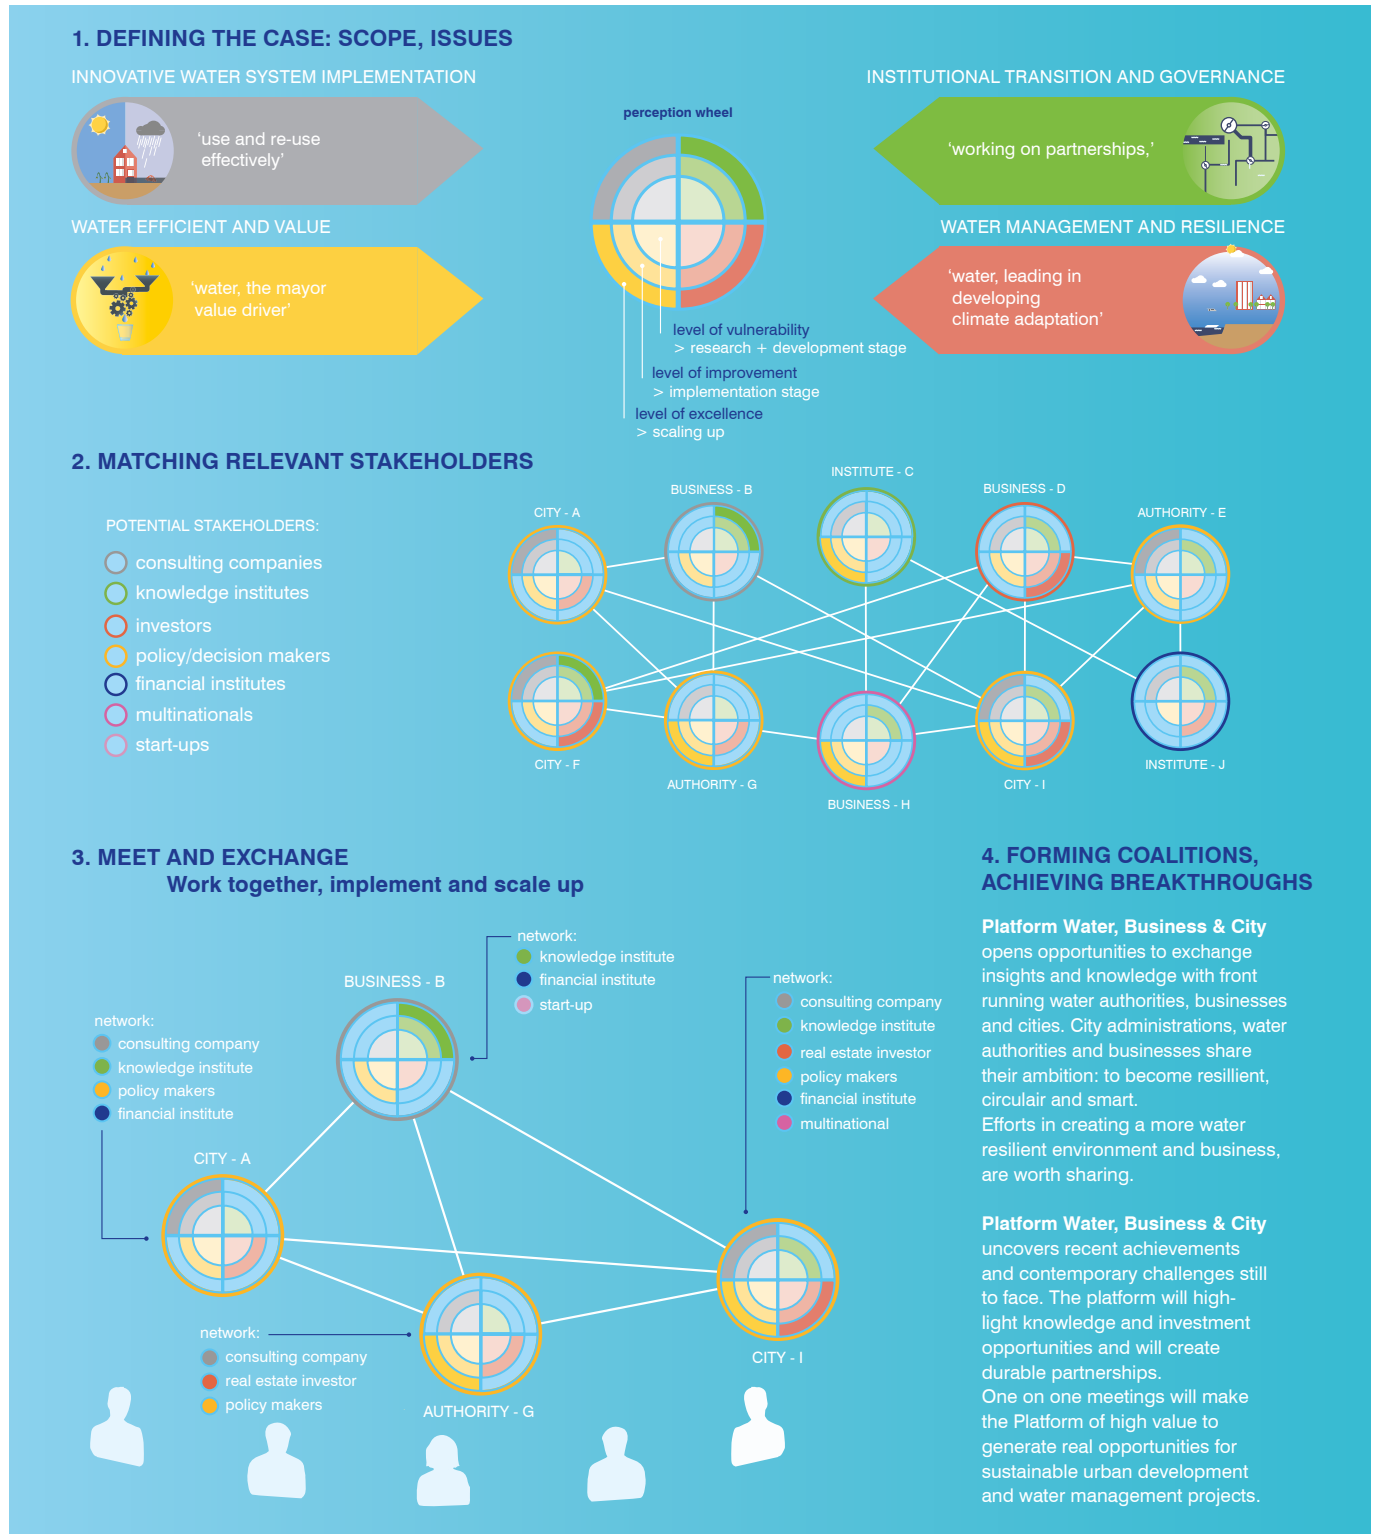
1. DEFINING THE CASE: SCOPE, ISSUES

INNOVATIVE WATER SYSTEM IMPLEMENTATION

'use and re-use effectively'

WATER EFFICIENT AND VALUE

'water, the mayor value driver'

perception wheel

level of vulnerability
> research + development stage

level of improvement
> implementation stage

level of excellence
> scaling up

INSTITUTIONAL TRANSITION AND GOVERNANCE

'working on partnerships,'

WATER MANAGEMENT AND RESILIENCE

'water, leading in developing climate adaptation'

2. MATCHING RELEVANT STAKEHOLDERS

POTENTIAL STAKEHOLDERS:
consulting companies
knowledge institutes
investors
policy/decision makers
financial institutes
multinationals
start-ups

CITY - A
BUSINESS - B
INSTITUTE - C
BUSINESS - D
AUTHORITY - E
CITY - F
AUTHORITY - G
BUSINESS - H
CITY - I
INSTITUTE - J

3. MEET AND EXCHANGE
Work together, implement and scale up

network:
knowledge institute
financial institute
start-up

BUSINESS - B

network:
consulting company
knowledge institute
policy makers
financial institute

CITY - A

network:
consulting company
knowledge institute
real estate investor
policy makers
financial institute
multinational

network:
consulting company
real estate investor
policy makers

AUTHORITY - G

CITY - I

4. FORMING COALITIONS, ACHIEVING BREAKTHROUGHS

Platform Water, Business & City opens opportunities to exchange insights and knowledge with front running water authorities, businesses and cities. City administrations, water authorities and businesses share their ambition: to become resillient, circulair and smart.
Efforts in creating a more water resilient environment and business, are worth sharing.

Platform Water, Business & City uncovers recent achievements and contemporary challenges still to face. The platform will highlight knowledge and investment opportunities and will create durable partnerships.
One on one meetings will make the Platform of high value to generate real opportunities for sustainable urban development and water management projects.